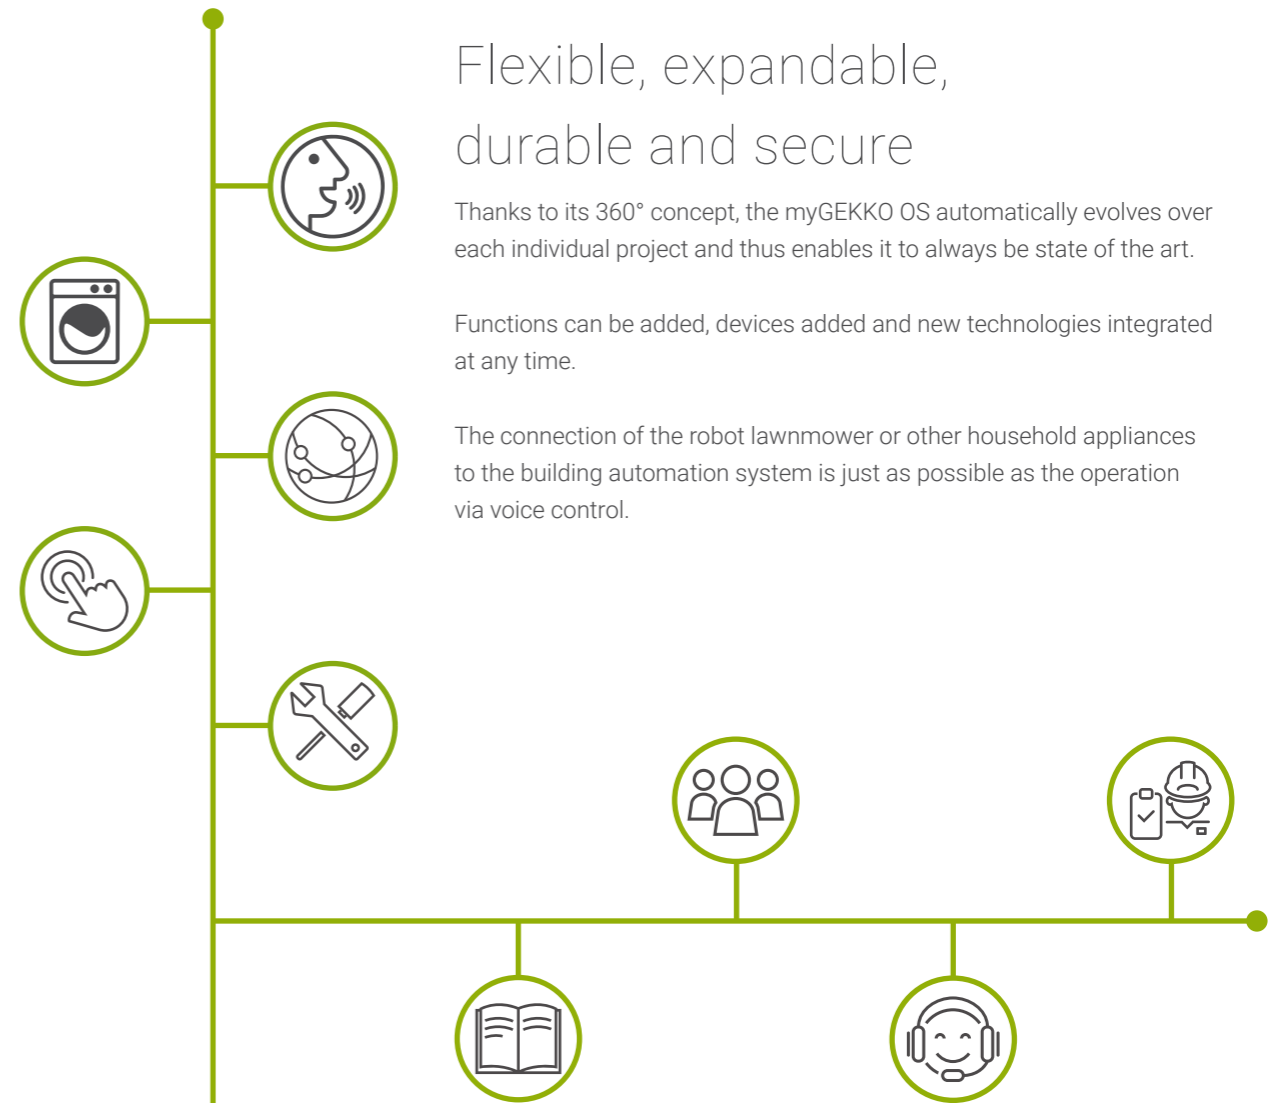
Flexible, expandable, durable and secure

Thanks to its 360° concept, the myGEKKO OS automatically evolves over each individual project and thus enables it to always be state of the art.

Functions can be added, devices added and new technologies integrated at any time.

The connection of the robot lawnmower or other household appliances to the building automation system is just as possible as the operation via voice control.